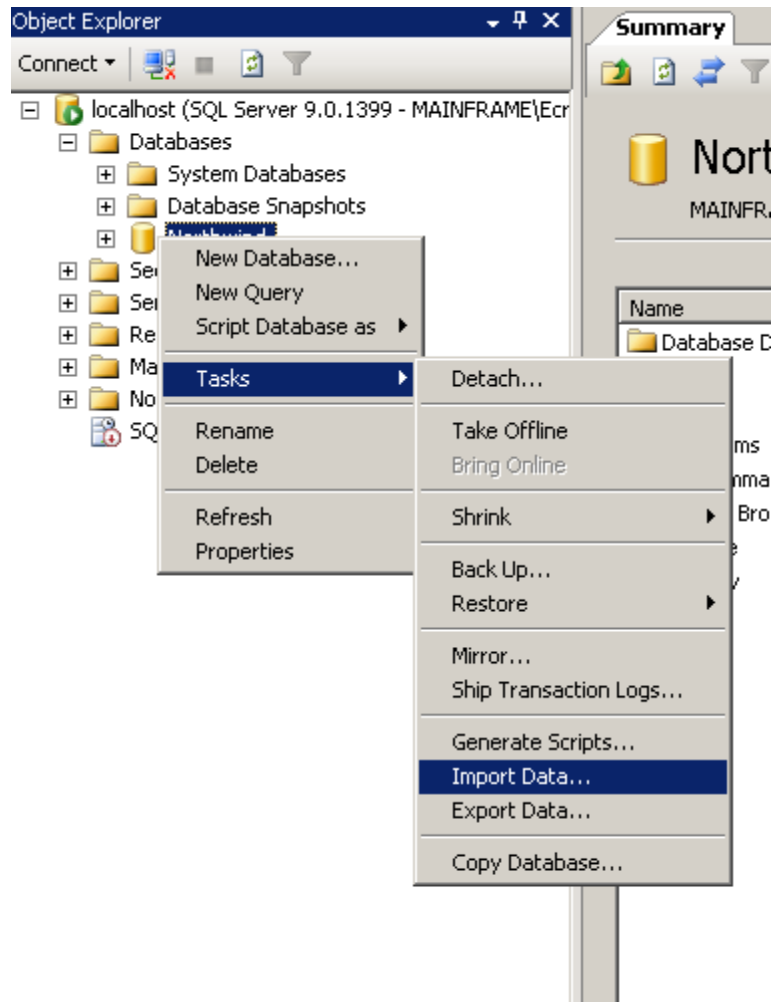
Object Explorer

Connect ▾

localhost (SQL Server 9.0.1399 - MAINFRAME\Ecr
Databases
System Databases
Database Snapshots
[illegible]
Se
Se
Re
Ma
No
SQ

New Database...
New Query
Script Database as
Tasks
Rename
Delete
Refresh
Properties

Detach...
Take Offline
Bring Online
Shrink
Back Up...
Restore
Mirror...
Ship Transaction Logs...
Generate Scripts...
Import Data...
Export Data...
Copy Database...

Summary

Nort
MAINFR

Name
Database D
ms
nma
Bro
e
v